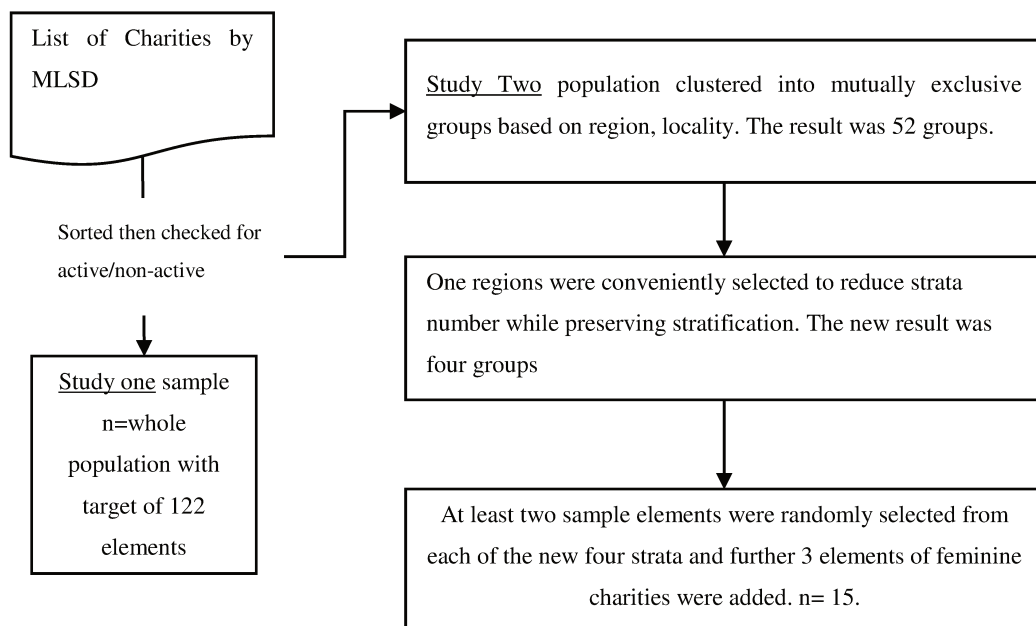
List of Charities by MLSD

Sorted then checked for active/non-active

Study one sample n=whole population with target of 122 elements

Study Two population clustered into mutually exclusive groups based on region, locality. The result was 52 groups.

One regions were conveniently selected to reduce strata number while preserving stratification. The new result was four groups

At least two sample elements were randomly selected from each of the new four strata and further 3 elements of feminine charities were added. n= 15.